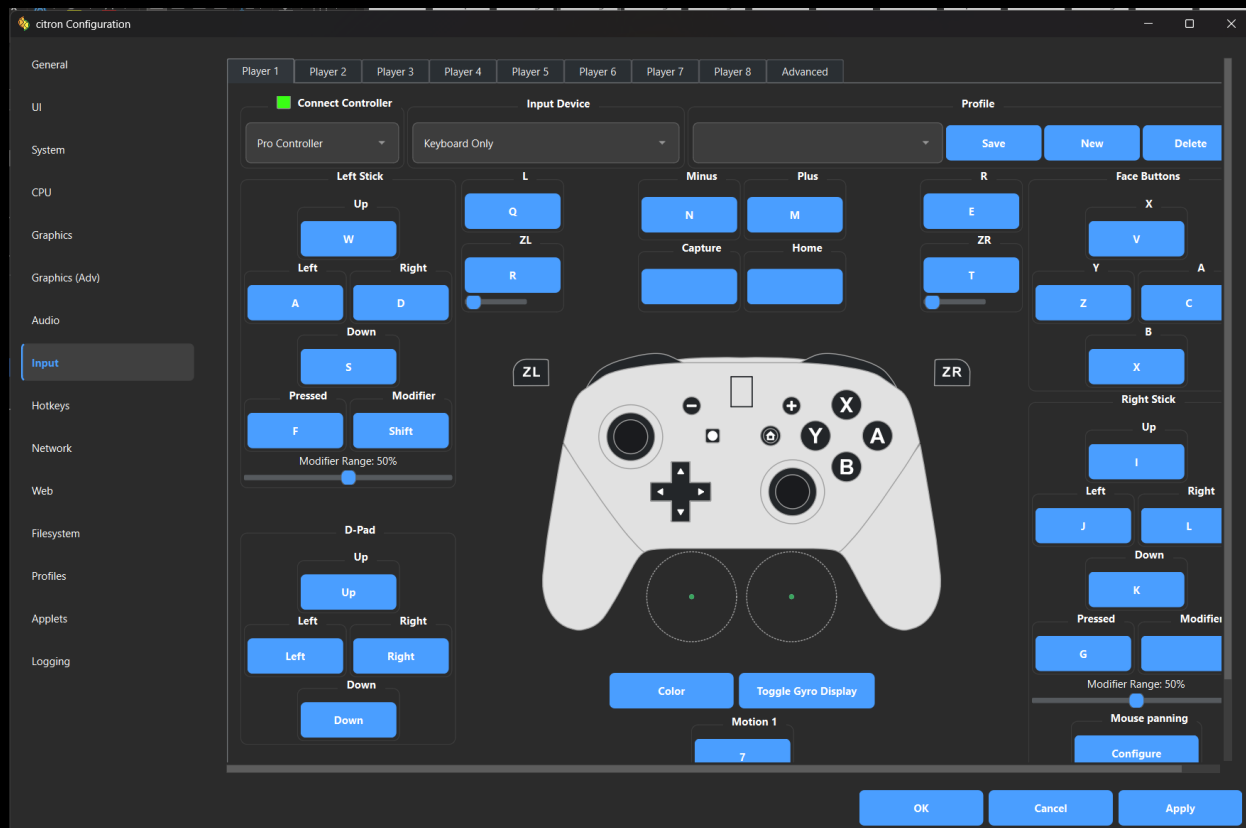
citron Configuration

General
UI
System
CPU
Graphics
Graphics (Adv)
Audio
Input
Hotkeys
Network
Web
Filesystem
Profiles
Applets
Logging

Player 1 | Player 2 | Player 3 | Player 4 | Player 5 | Player 6 | Player 7 | Player 8 | Advanced

Connect Controller
Pro Controller
Input Device
Keyboard Only
Profile
Save
New
Delete

Left Stick
Up
W
Left
A
Right
D
Down
S
Pressed
F
Modifier
Shift
Modifier Range: 50%

L
Q
ZL
R

Minus
N
Plus
M
Capture
Home

R
E
ZR
T

Face Buttons
X
V
Y
Z
A
C
B
X

ZL
ZR
X
Y
A
B

D-Pad
Up
Up
Left
Left
Right
Right
Down
Down

Right Stick
Up
I
Left
J
Right
L
Down
K
Pressed
G
Modifier
Modifier Range: 50%
Mouse panning
Configure

Color
Toggle Gyro Display
Motion 1
7

OK
Cancel
Apply